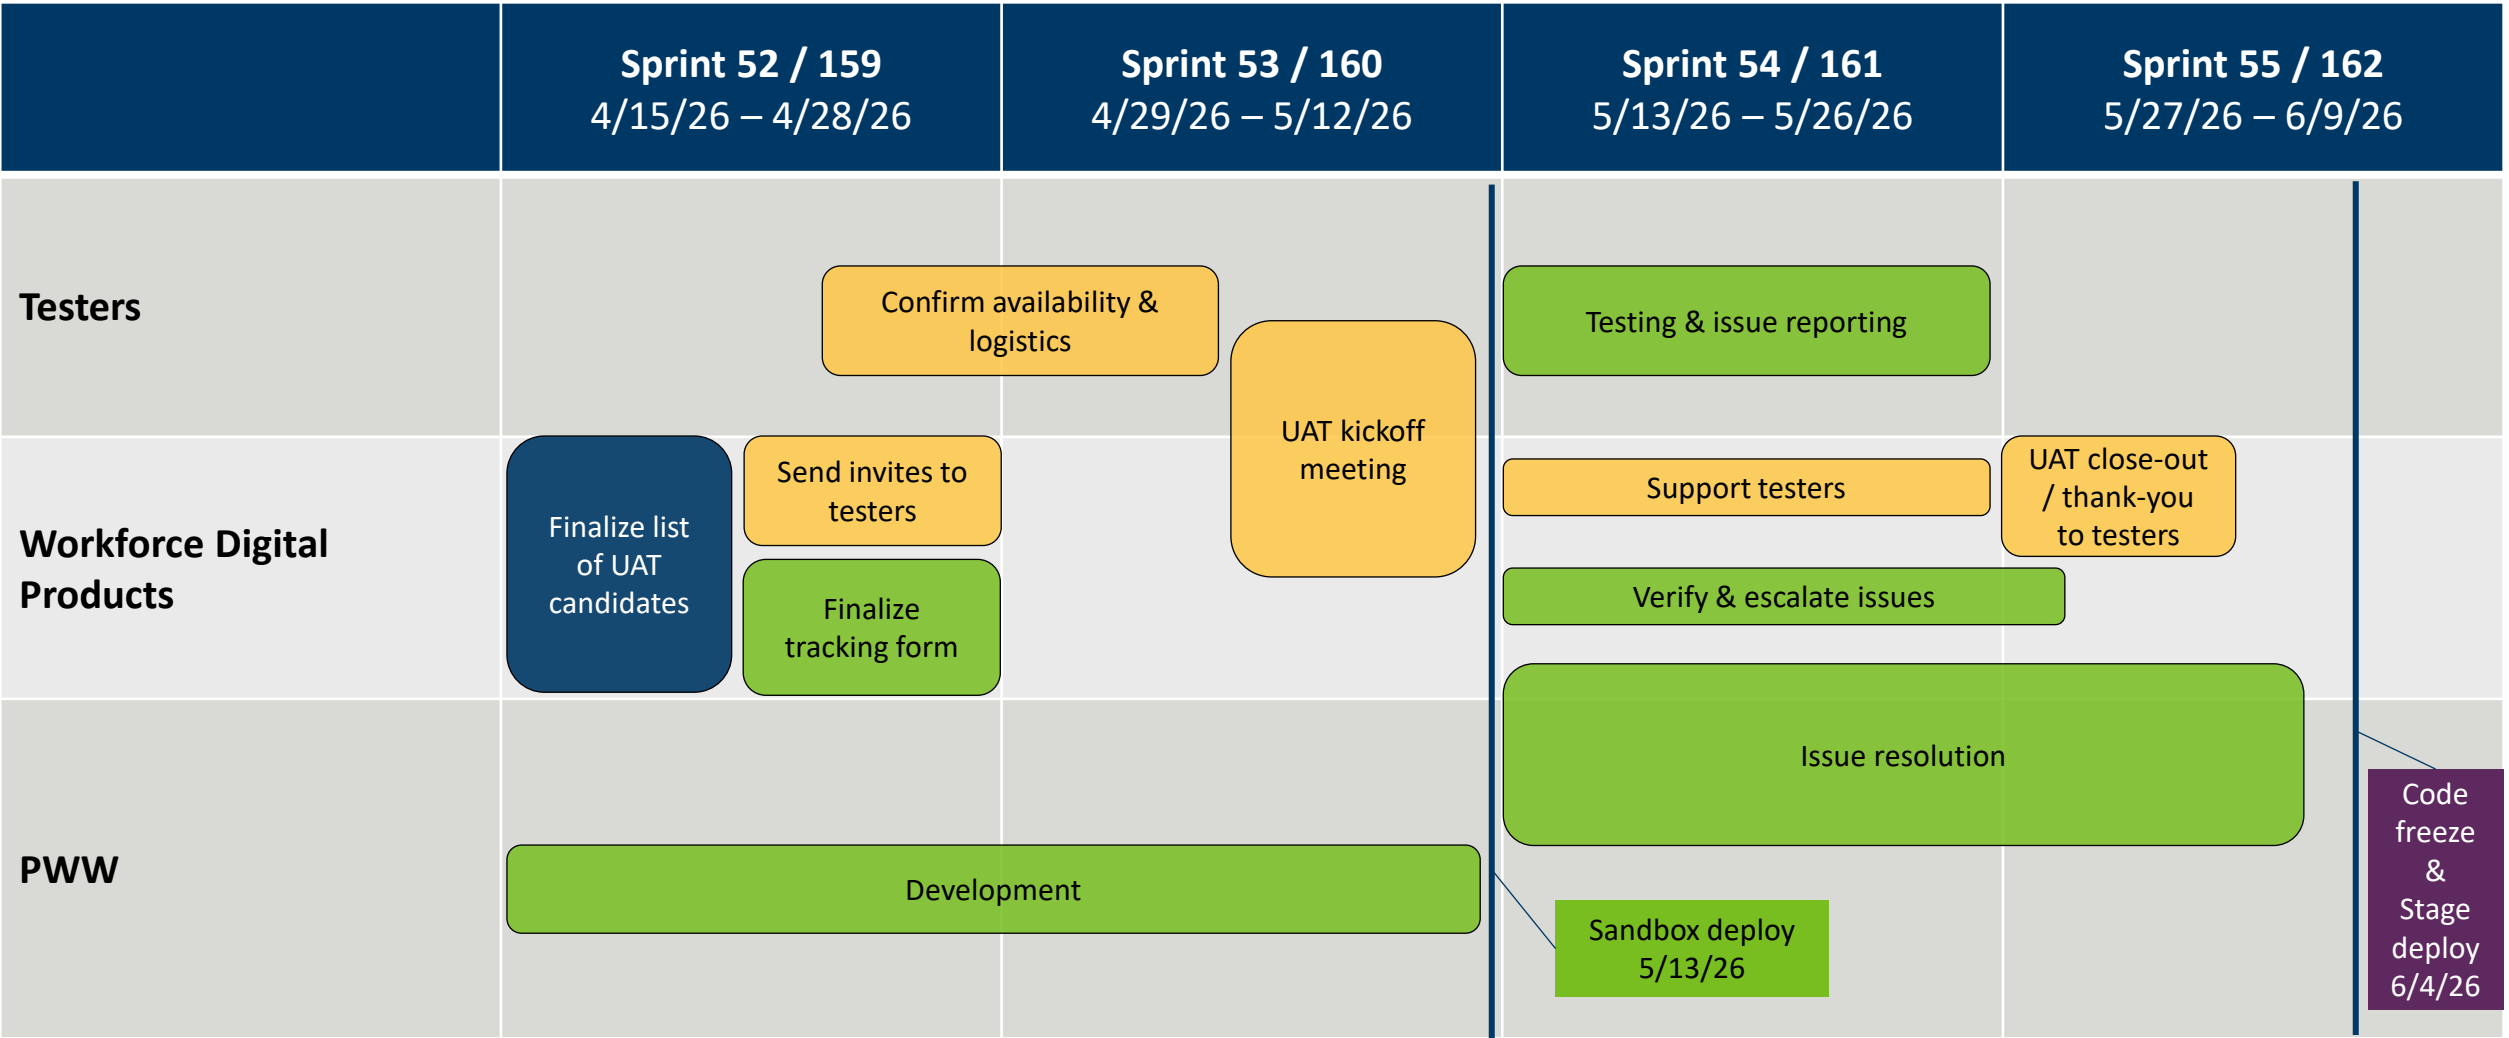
| | Sprint 52 / 159 4/15/26 – 4/28/26 | Sprint 53 / 160 4/29/26 – 5/12/26 | Sprint 54 / 161 5/13/26 – 5/26/26 | Sprint 55 / 162 5/27/26 – 6/9/26 |
|---|---|---|---|---|
| Testers | Confirm availability & logistics | UAT kickoff meeting | Testing & issue reporting | |
| Workforce Digital Products | Finalize list of UAT candidates; Send invites to testers; Finalize tracking form | | Support testers; Verify & escalate issues | UAT close-out / thank-you to testers |
| PWW | Development | | Issue resolution; Sandbox deploy 5/13/26 | Code freeze & Stage deploy 6/4/26 |